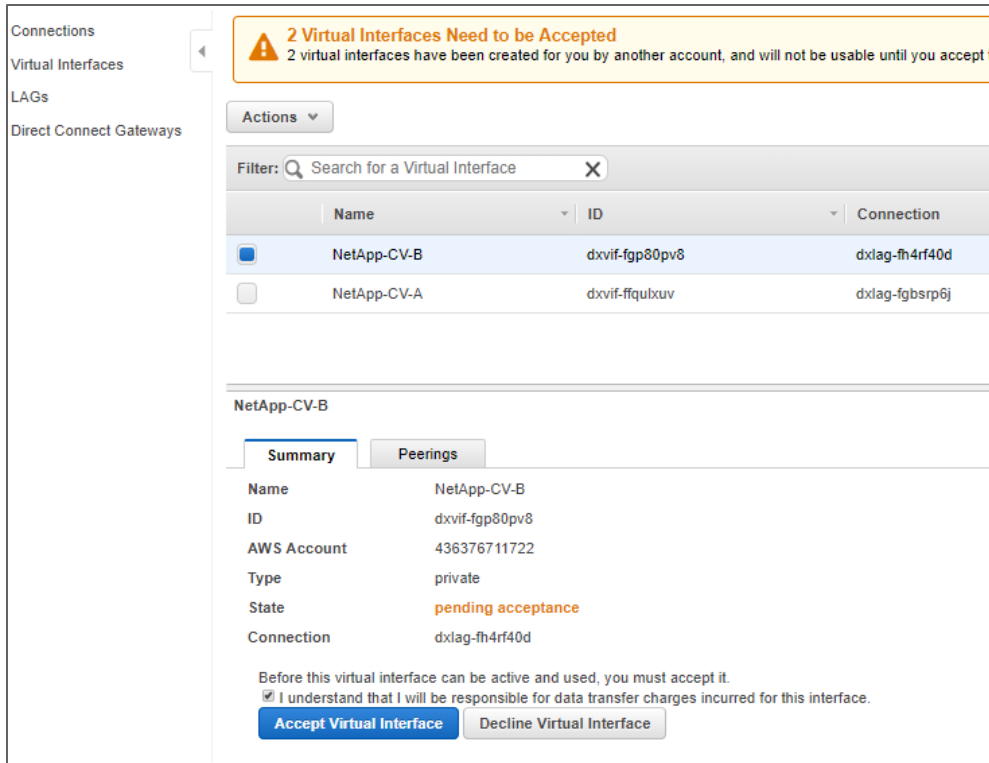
Connections
Virtual Interfaces
LAGs
Direct Connect Gateways

2 Virtual Interfaces Need to be Accepted
2 virtual interfaces have been created for you by another account, and will not be usable until you accept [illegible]

Actions

Filter: Search for a Virtual Interface

| | Name | ID | Connection |
|---|---|---|---|
| ☑ | NetApp-CV-B | dxvif-fgp80pv8 | dxlag-fh4rf40d |
| ☐ | NetApp-CV-A | dxvif-ffqulxuv | dxlag-fgbsrp6j |

NetApp-CV-B

Summary | Peerings

| | |
|---|---|
| Name | NetApp-CV-B |
| ID | dxvif-fgp80pv8 |
| AWS Account | 436376711722 |
| Type | private |
| State | pending acceptance |
| Connection | dxlag-fh4rf40d |

Before this virtual interface can be active and used, you must accept it.
☑ I understand that I will be responsible for data transfer charges incurred for this interface.

Accept Virtual Interface
Decline Virtual Interface